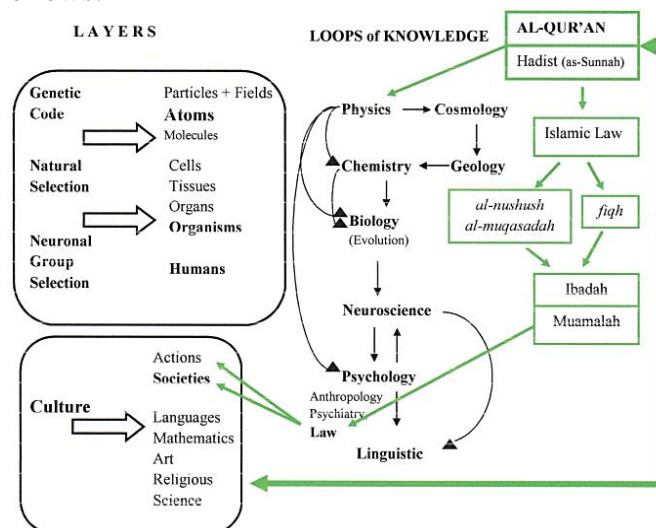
LAYERS

Genetic Code

Natural Selection

Neuronal Group Selection

Particles + Fields
Atoms
Molecules

Cells
Tissues
Organs
Organisms

Humans

Culture

Actions
Societies

Languages
Mathematics
Art
Religious
Science

LOOPS of KNOWLEDGE

Physics → Cosmology

Chemistry ← Geology

Biology
(Evolution)

Neuroscience

Psychology
Anthropology
Psychiatry
Law

Linguistic

AL-QUR'AN
Hadist (as-Sunnah)

Islamic Law

al-nushush
al-muqasadah

fiqh

Ibadah
Muamalah